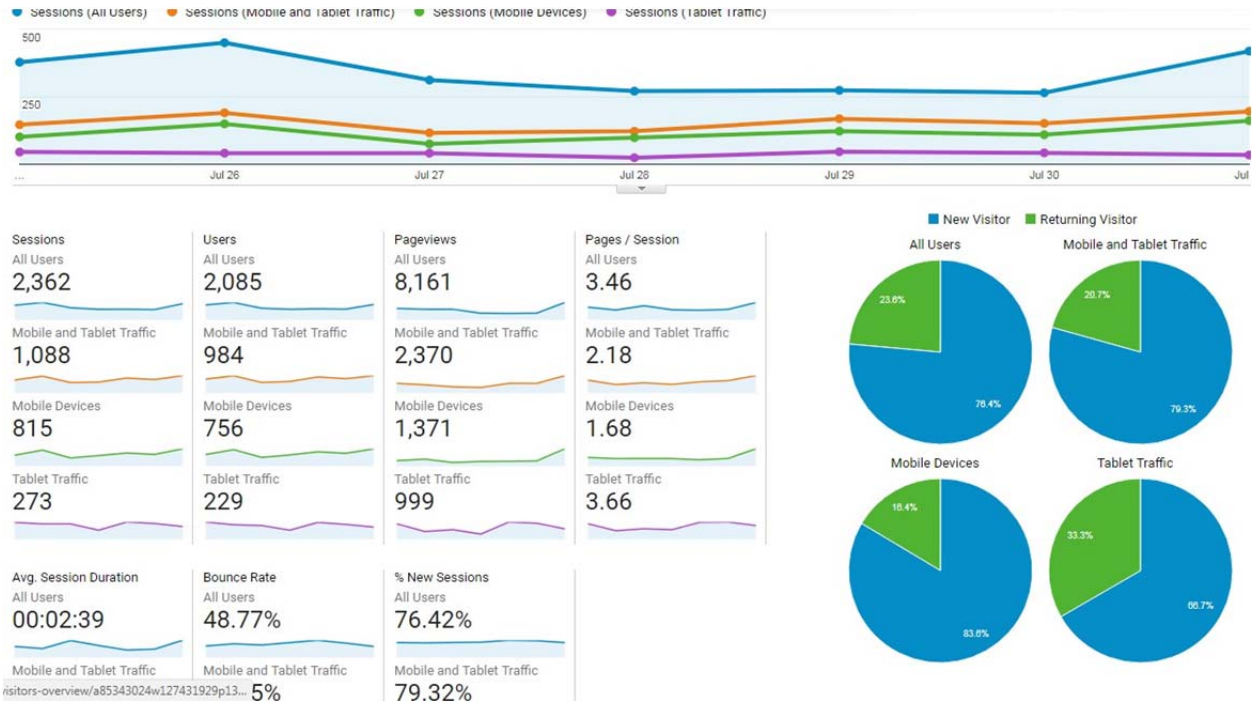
Sessions (All Users) Sessions (Mobile and Tablet Traffic) Sessions (Mobile Devices) Sessions (Tablet Traffic)

500

250

... Jul 26 Jul 27 Jul 28 Jul 29 Jul 30 Jul

Sessions
All Users
2,362
Mobile and Tablet Traffic
1,088
Mobile Devices
815
Tablet Traffic
273

Users
All Users
2,085
Mobile and Tablet Traffic
984
Mobile Devices
756
Tablet Traffic
229

Pageviews
All Users
8,161
Mobile and Tablet Traffic
2,370
Mobile Devices
1,371
Tablet Traffic
999

Pages / Session
All Users
3.46
Mobile and Tablet Traffic
2.18
Mobile Devices
1.68
Tablet Traffic
3.66

New Visitor Returning Visitor

All Users
23.6%
76.4%

Mobile and Tablet Traffic
20.7%
79.3%

Mobile Devices
16.4%
83.6%

Tablet Traffic
33.3%
66.7%

Avg. Session Duration
All Users
00:02:39
Mobile and Tablet Traffic

Bounce Rate
All Users
48.77%
Mobile and Tablet Traffic
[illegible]5%

% New Sessions
All Users
76.42%
Mobile and Tablet Traffic
79.32%

visitors-overview/a85343024w127431929p13...